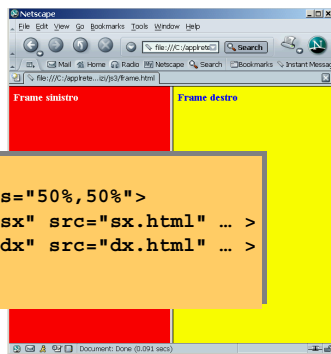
Netscape
File Edit View Go Bookmarks Tools Window Help
file:///C:/appleti
Search
Mail Home Radio Netscape Search Bookmarks Instant Messag
file:///C:/applete...izi/js3/frame.html
Frame sinistro
Frame destro
s="50%,50%">
sx" src="sx.html" … >
dx" src="dx.html" … >
Document: Done (0.091 secs)